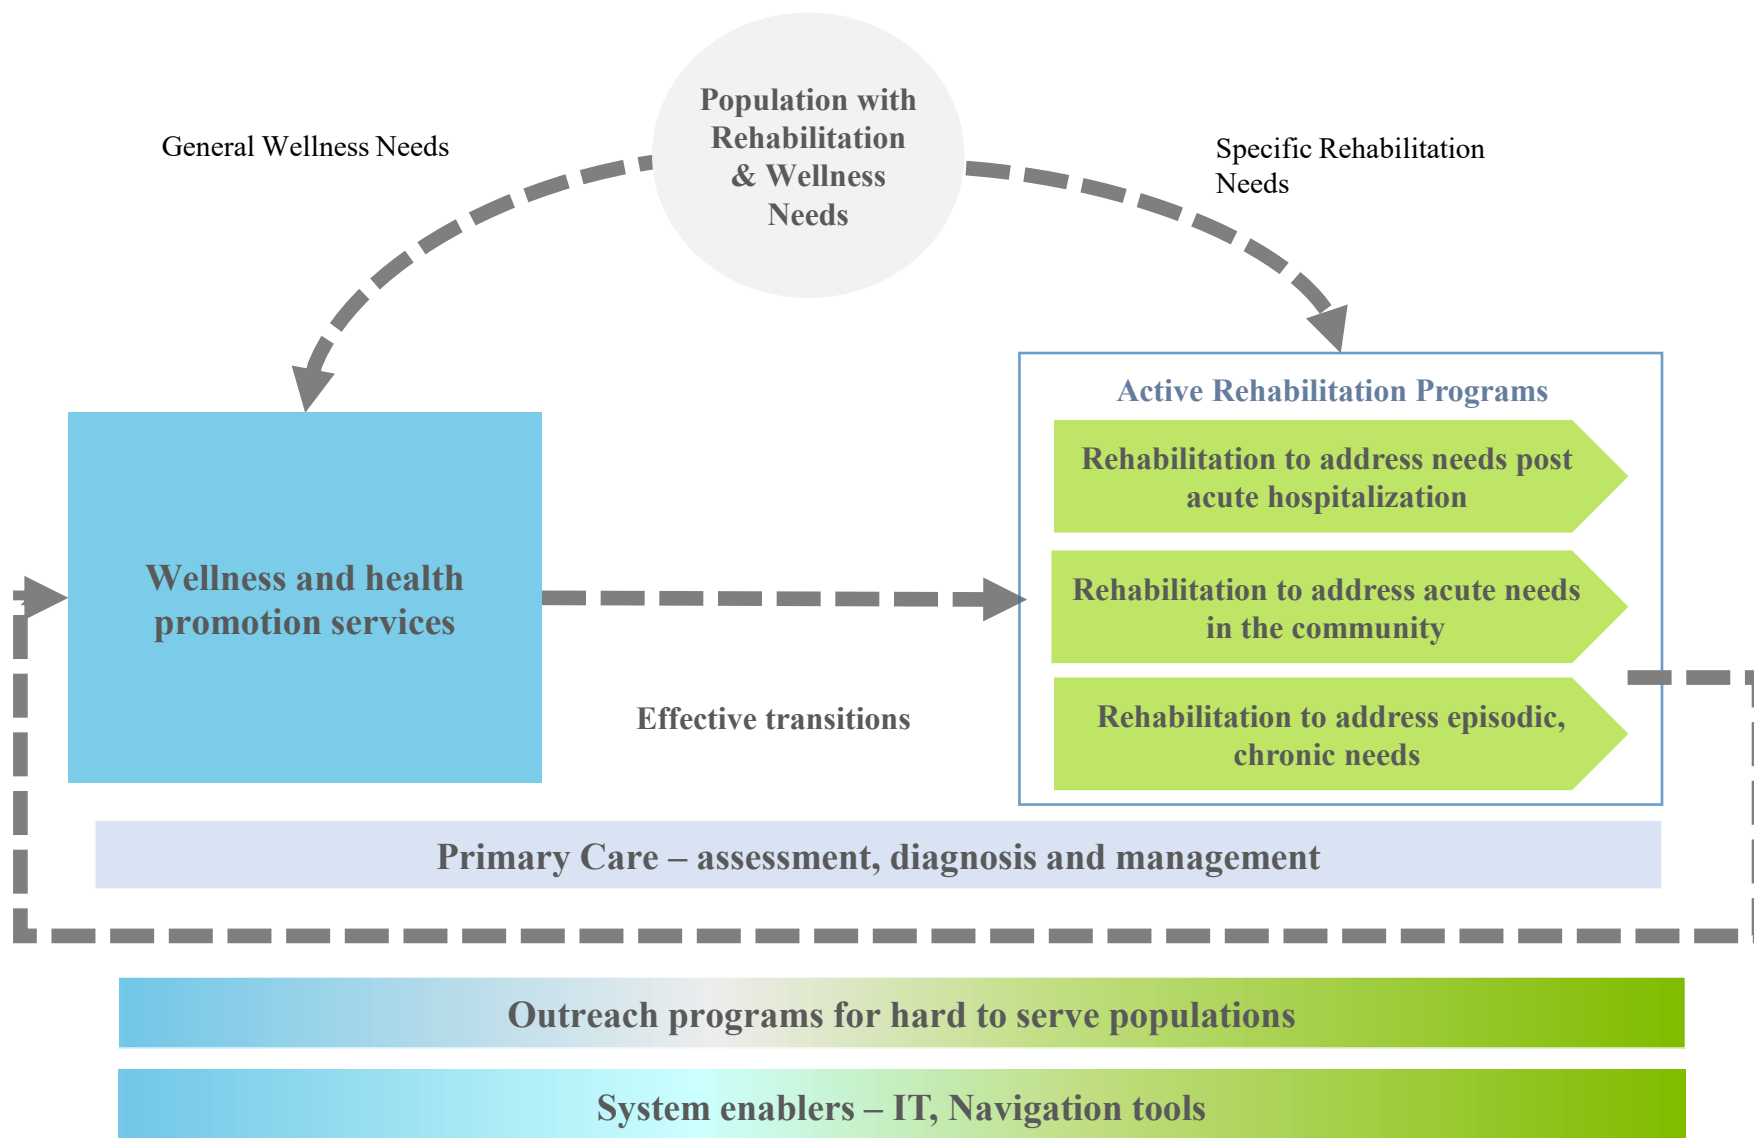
General Wellness Needs

Population with Rehabilitation & Wellness Needs

Specific Rehabilitation Needs

Active Rehabilitation Programs

Rehabilitation to address needs post acute hospitalization

Rehabilitation to address acute needs in the community

Rehabilitation to address episodic, chronic needs

Wellness and health promotion services

Effective transitions

Primary Care – assessment, diagnosis and management

Outreach programs for hard to serve populations

System enablers – IT, Navigation tools